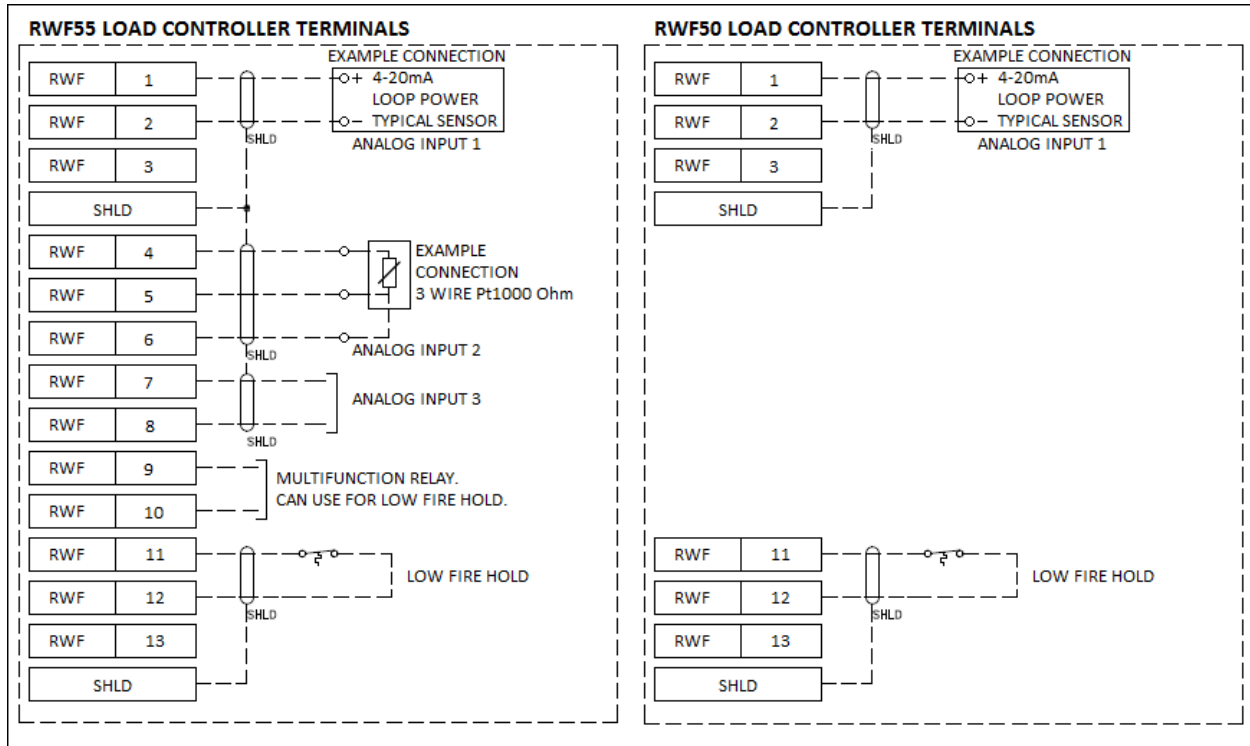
RWF55 LOAD CONTROLLER TERMINALS

| RWF | 1 |
|---|---|
| RWF | 2 |
| RWF | 3 |
| SHLD | |
| RWF | 4 |
| RWF | 5 |
| RWF | 6 |
| RWF | 7 |
| RWF | 8 |
| RWF | 9 |
| RWF | 10 |
| RWF | 11 |
| RWF | 12 |
| RWF | 13 |
| SHLD | |

EXAMPLE CONNECTION
+ 4-20mA
LOOP POWER
− TYPICAL SENSOR
SHLD
ANALOG INPUT 1

EXAMPLE CONNECTION 3 WIRE Pt1000 Ohm
SHLD
ANALOG INPUT 2

ANALOG INPUT 3
SHLD

MULTIFUNCTION RELAY. CAN USE FOR LOW FIRE HOLD.

LOW FIRE HOLD
SHLD

RWF50 LOAD CONTROLLER TERMINALS

| RWF | 1 |
|---|---|
| RWF | 2 |
| RWF | 3 |
| SHLD | |
| RWF | 11 |
| RWF | 12 |
| RWF | 13 |
| SHLD | |

EXAMPLE CONNECTION
+ 4-20mA
LOOP POWER
− TYPICAL SENSOR
SHLD
ANALOG INPUT 1

LOW FIRE HOLD
SHLD